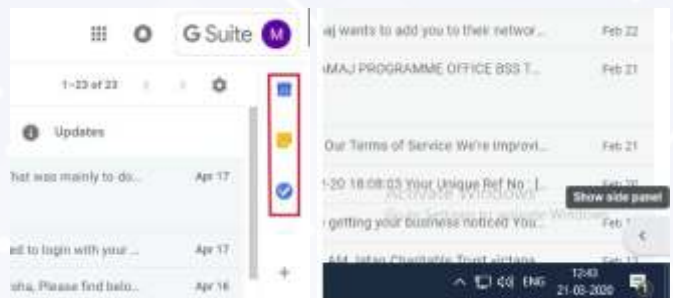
G Suite M

1–23 of 23

Updates

hat was mainly to do... Apr 17

ed to login with your ... Apr 17

sha, Please find belo... Apr 16

aj wants to add you to their networ... Feb 22

AMAJ PROGRAMME OFFICE BSS T... Feb 21

Our Terms of Service We're Improvi... Feb 21

1-20 16:08:03 Your Unique Ref No : [... Feb 20

getting your business noticed You... Feb 1

AM Jatan Charitable Trust victana Feb 17

Show side panel

Activate Windows

Go to Settings to activate Windows.

ENG 12:43 21-03-2020